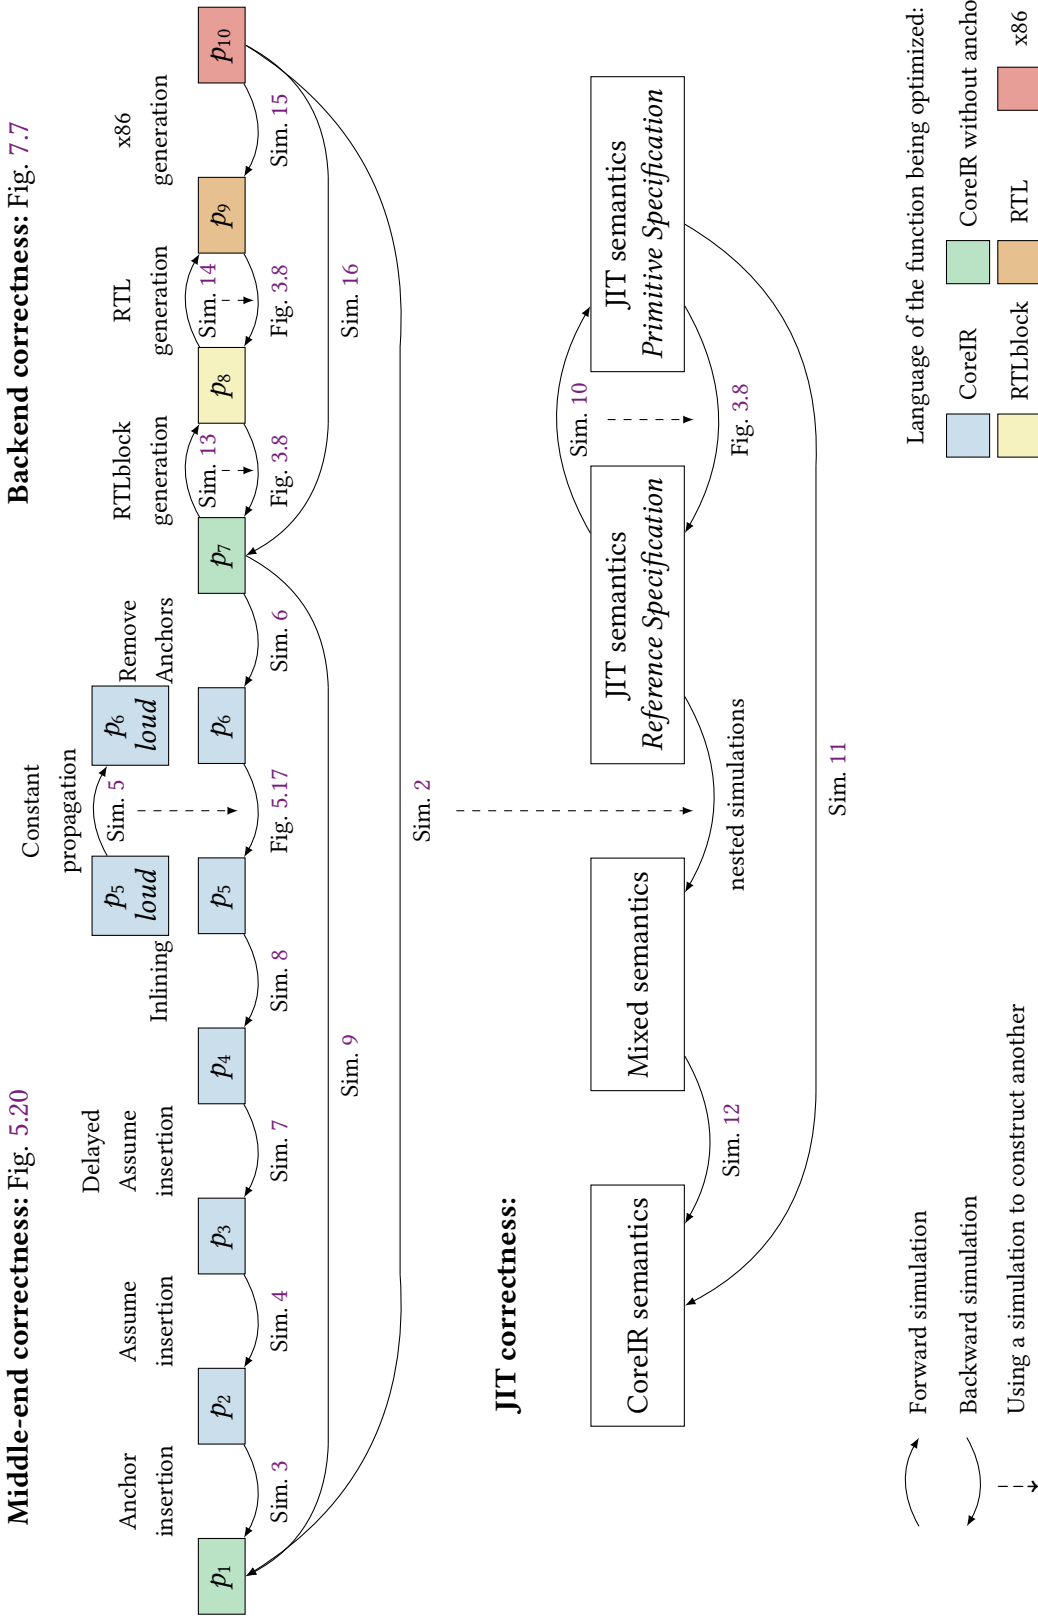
**Middle-end correctness:** Fig. 5.20

**Backend correctness:** Fig. 7.7

Anchor insertion

Assume insertion

Delayed Assume insertion

Inlining

Constant propagation

Remove Anchors

RTLblock generation

RTL generation

x86 generation

$p_1$

Sim. 3

$p_2$

Sim. 4

$p_3$

Sim. 7

$p_4$

Sim. 8

$p_5$

$p_5$ *loud*

Sim. 5

$p_6$ *loud*

Fig. 5.17

$p_6$

Sim. 6

$p_7$

Sim. 13

Fig. 3.8

$p_8$

Sim. 14

Fig. 3.8

$p_9$

Sim. 15

$p_{10}$

Sim. 9

Sim. 2

Sim. 16

**JIT correctness:**

CoreIR semantics

Sim. 12

Mixed semantics

nested simulations

JIT semantics *Reference Specification*

Sim. 10

Fig. 3.8

JIT semantics *Primitive Specification*

Sim. 11

Forward simulation

Backward simulation

Using a simulation to construct another

Language of the function being optimized:

CoreIR

CoreIR without ancho

RTLblock

RTL

x86